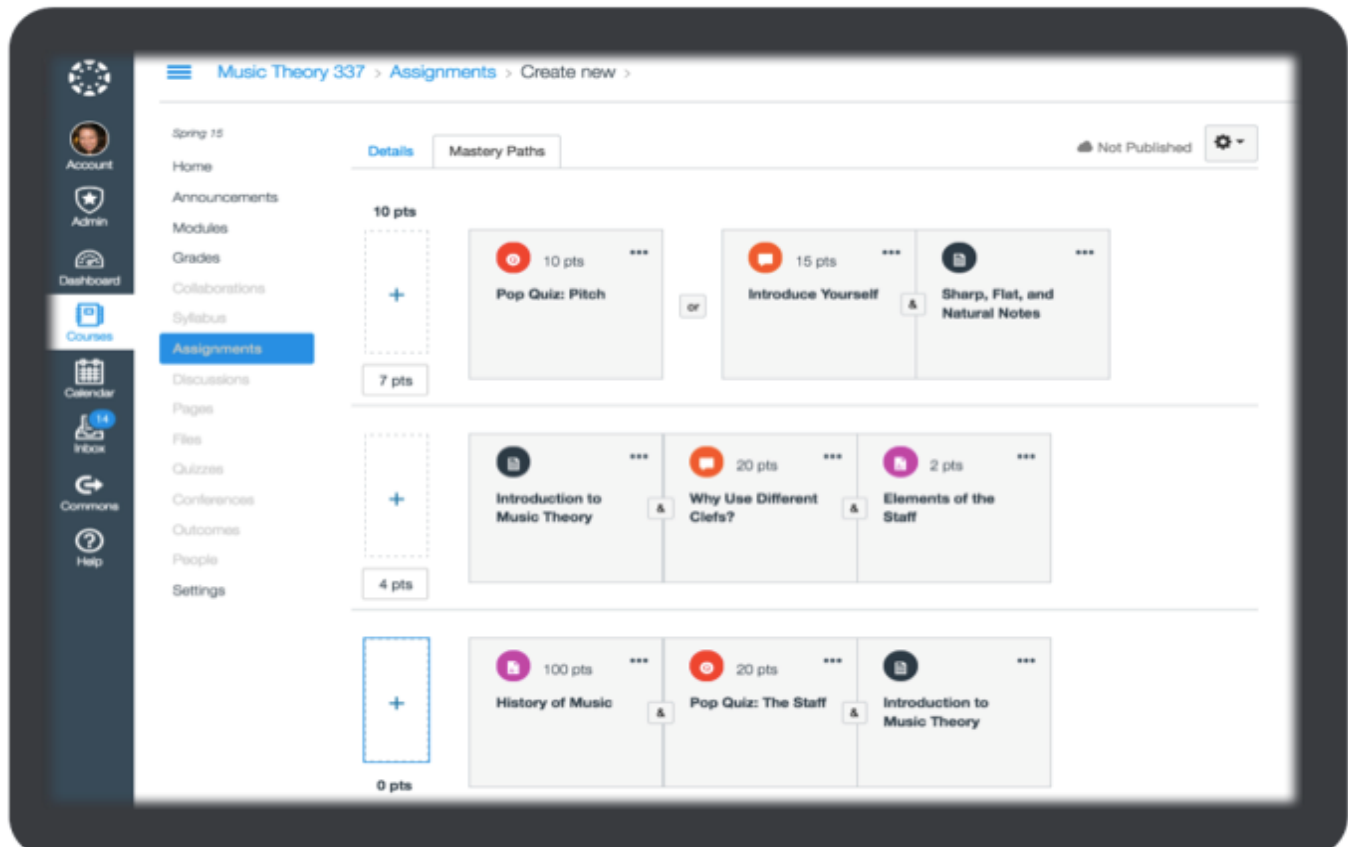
Music Theory 337 > Assignments > Create new >

Account
Admin
Dashboard
Courses
Calendar
14
Inbox
Commons
Help

Spring 15
Home
Announcements
Modules
Grades
Collaborations
Syllabus
Assignments
Discussions
Pages
Files
Quizzes
Conferences
Outcomes
People
Settings

Details
Mastery Paths
Not Published

10 pts
+
7 pts

10 pts
Pop Quiz: Pitch
or
15 pts
Introduce Yourself
&
Sharp, Flat, and Natural Notes

+
4 pts

Introduction to Music Theory
&
20 pts
Why Use Different Clefs?
&
2 pts
Elements of the Staff

+
0 pts

100 pts
History of Music
&
20 pts
Pop Quiz: The Staff
&
Introduction to Music Theory